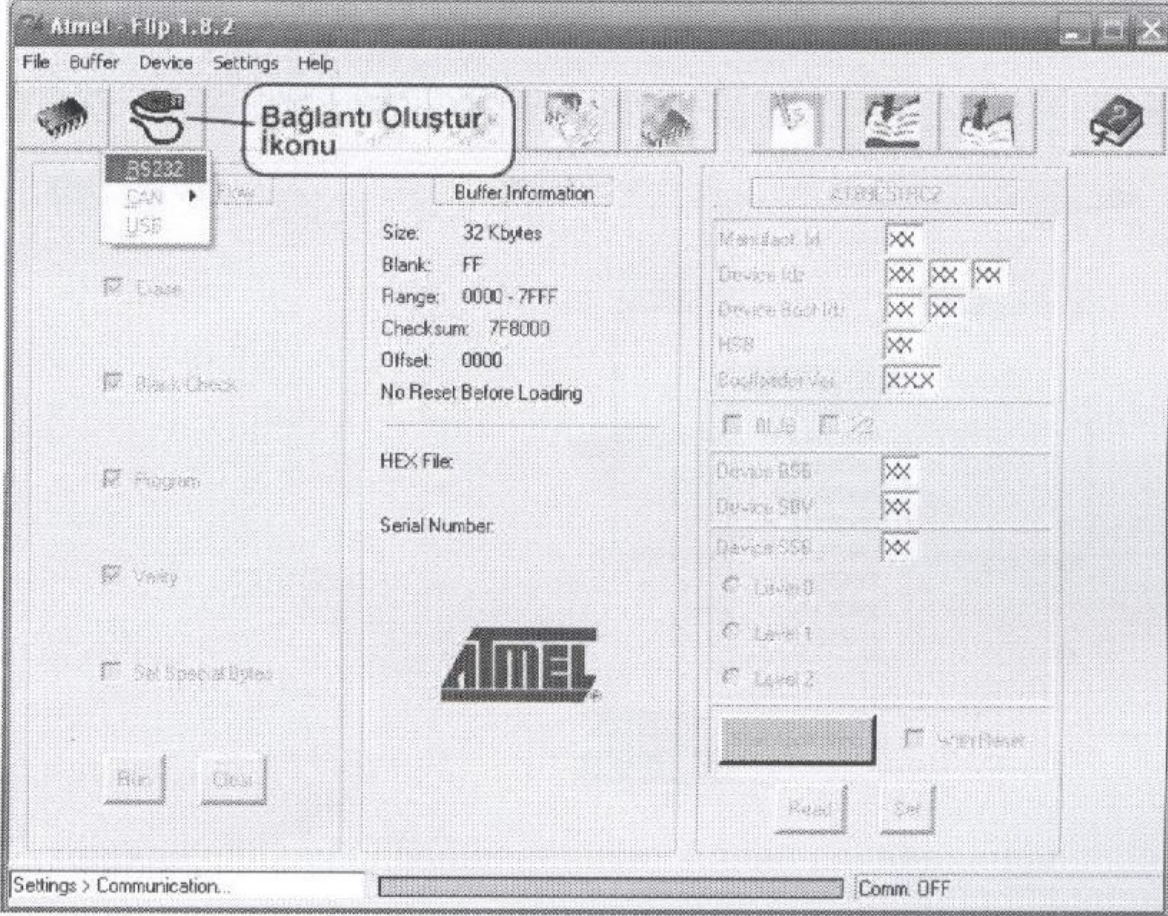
Atmel - Flip 1.8.2

File Buffer Device Settings Help

Bağlantı Oluştur İkonu

RS232
CAN
USB

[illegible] Flow

Erase

Blank Check

Program

Verify

Set Special Bytes

Run Clear

Buffer Information

Size: 32 Kbytes
Blank: FF
Range: 0000 - 7FFF
Checksum: 7F8000
Offset: 0000
No Reset Before Loading

HEX File:

Serial Number:

ATMEL

AT89C51RC2

Manufact. Id. XX
Device Ids XX XX XX
Device Boot Ids XX XX
HSB XX
Bootloader Ver. XXX
BLJB X2
Device BSB XX
Device SBV XX
Device SSB XX
Level 0
Level 1
Level 2

Start Reset

Read Set

Settings > Communication...

Comm. OFF